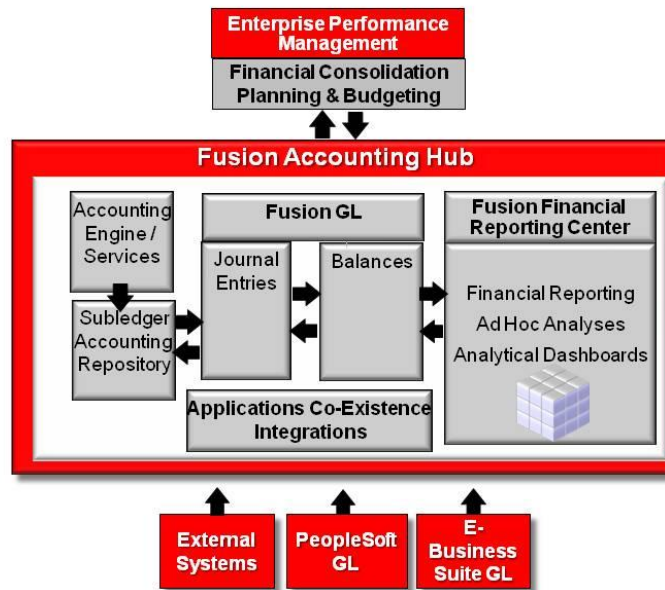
Enterprise Performance Management

Financial Consolidation Planning & Budgeting

Fusion Accounting Hub

Accounting Engine / Services

Subledger Accounting Repository

Fusion GL

Journal Entries

Balances

Fusion Financial Reporting Center

Financial Reporting
Ad Hoc Analyses
Analytical Dashboards

Applications Co-Existence Integrations

External Systems

PeopleSoft GL

E-Business Suite GL